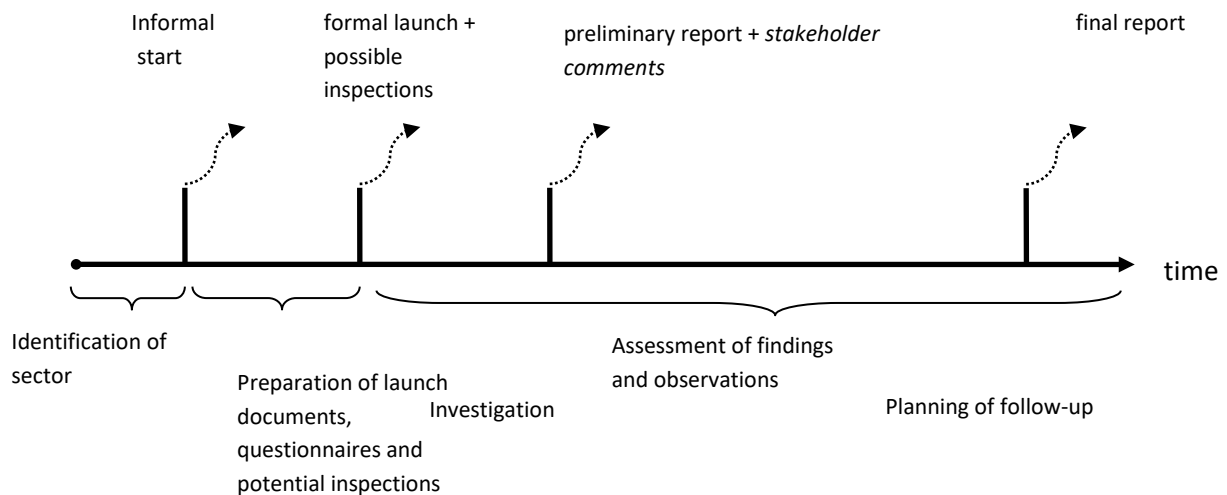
Informal start

formal launch + possible inspections

preliminary report + *stakeholder comments*

final report

time

Identification of sector

Preparation of launch documents, questionnaires and potential inspections

Investigation

Assessment of findings and observations

Planning of follow-up